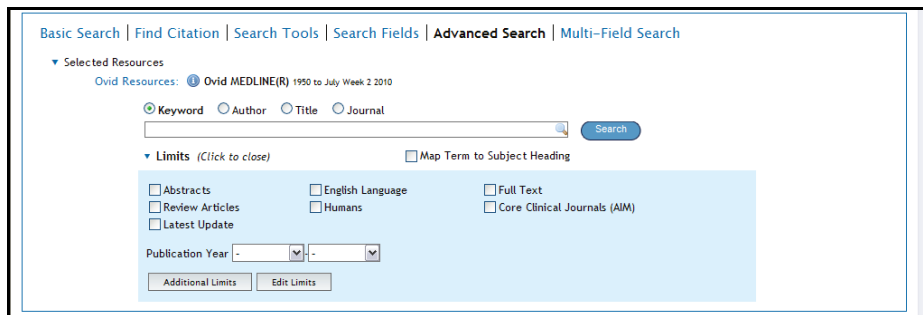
Basic Search | Find Citation | Search Tools | Search Fields | Advanced Search | Multi-Field Search

▼ Selected Resources

Ovid Resources: Ovid MEDLINE(R) 1950 to July Week 2 2010

Keyword Author Title Journal

Search

▼ Limits (Click to close)

Map Term to Subject Heading

Abstracts
English Language
Full Text
Review Articles
Humans
Core Clinical Journals (AIM)
Latest Update

Publication Year - -

Additional Limits
Edit Limits